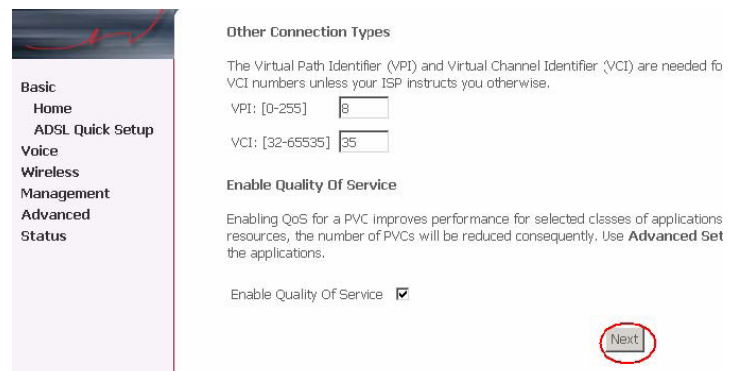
Basic
Home
ADSL Quick Setup
Voice
Wireless
Management
Advanced
Status

Other Connection Types

The Virtual Path Identifier (VPI) and Virtual Channel Identifier (VCI) are needed fo VCI numbers unless your ISP instructs you otherwise.

VPI: [0-255] 8

VCI: [32-65535] 35

Enable Quality Of Service

Enabling QoS for a PVC improves performance for selected classes of applications resources, the number of PVCs will be reduced consequently. Use **Advanced Set** the applications.

Enable Quality Of Service ☑

Next